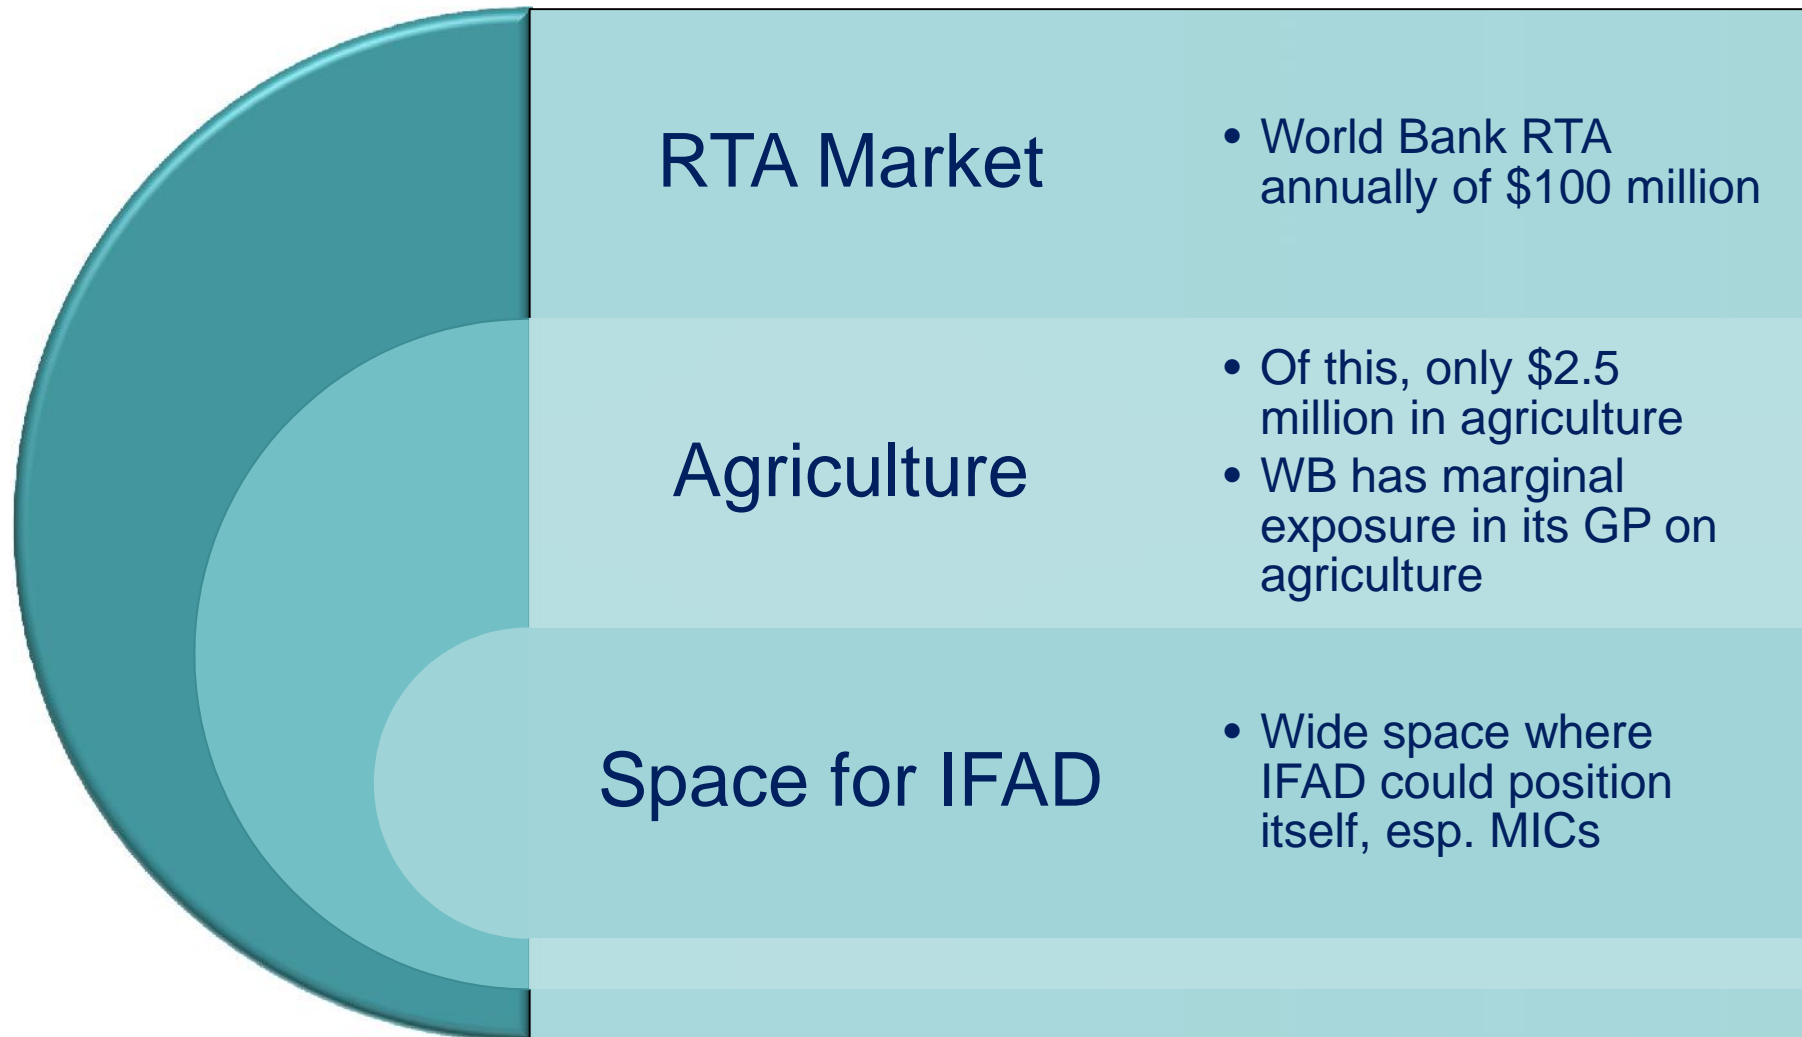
RTA Market

• World Bank RTA annually of \$100 million

Agriculture

• Of this, only \$2.5 million in agriculture
• WB has marginal exposure in its GP on agriculture

Space for IFAD

• Wide space where IFAD could position itself, esp. MICs